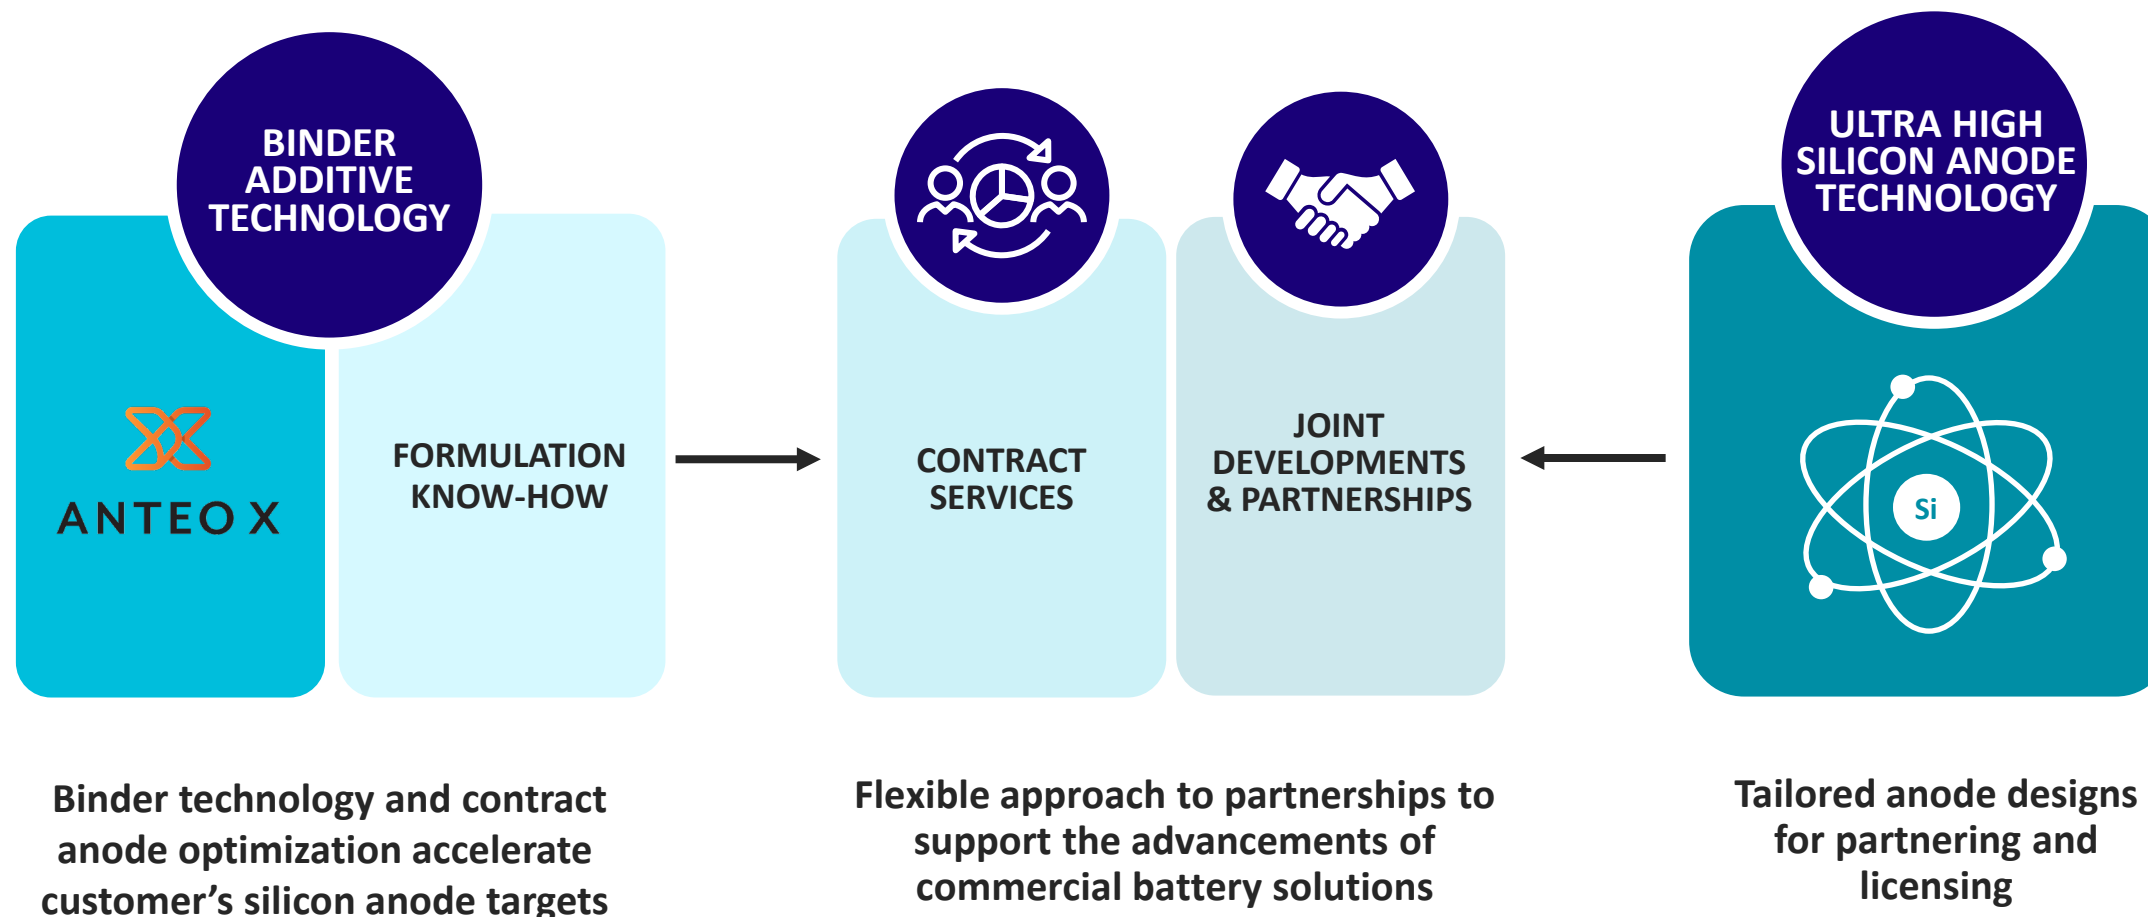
BINDER ADDITIVE TECHNOLOGY

ANTEO X

FORMULATION KNOW-HOW

CONTRACT SERVICES

JOINT DEVELOPMENTS & PARTNERSHIPS

ULTRA HIGH SILICON ANODE TECHNOLOGY

Si

Binder technology and contract anode optimization accelerate customer’s silicon anode targets

Flexible approach to partnerships to support the advancements of commercial battery solutions

Tailored anode designs for partnering and licensing